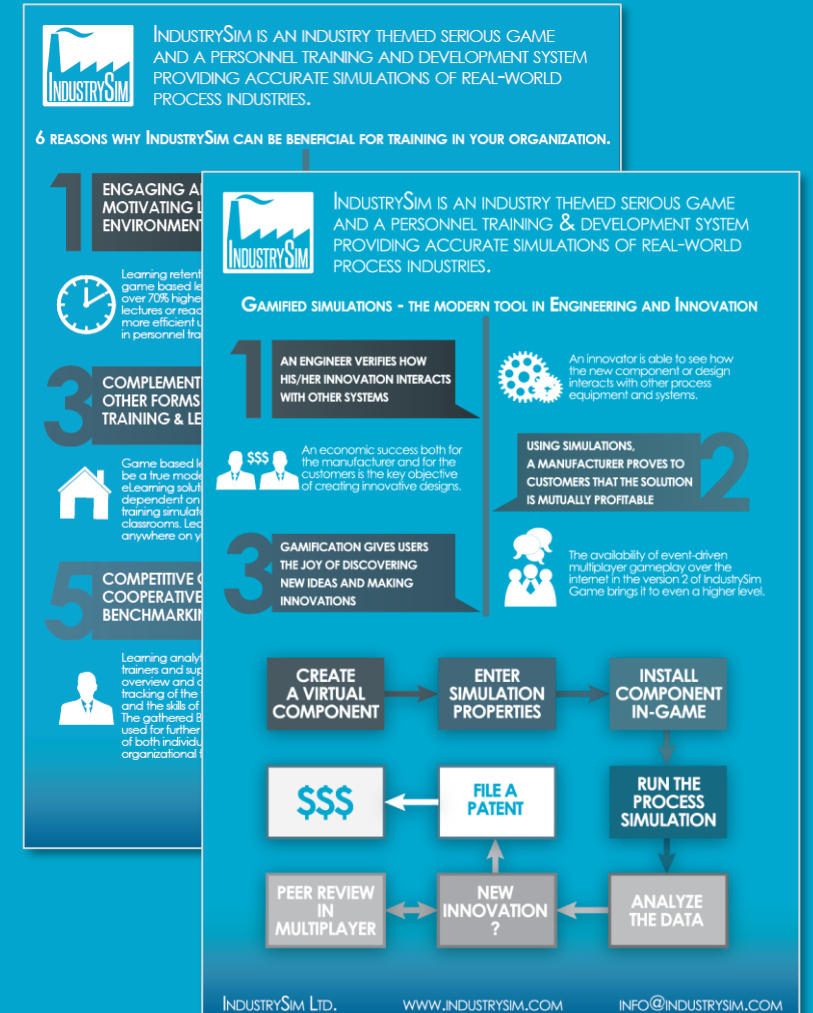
INDUSTRYSIM

INDUSTRYSIM IS AN INDUSTRY THEMED SERIOUS GAME AND A PERSONNEL TRAINING AND DEVELOPMENT SYSTEM PROVIDING ACCURATE SIMULATIONS OF REAL-WORLD PROCESS INDUSTRIES.

6 REASONS WHY INDUSTRYSIM CAN BE BENEFICIAL FOR TRAINING IN YOUR ORGANIZATION.

1 ENGAGING A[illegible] MOTIVATING L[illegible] ENVIRONMENT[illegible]

Learning retent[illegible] game based le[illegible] over 70% highe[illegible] lectures or read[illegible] more efficient u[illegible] in personnel tra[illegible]

3 COMPLEMENT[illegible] OTHER FORMS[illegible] TRAINING & LE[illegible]

Game based le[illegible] be a true mode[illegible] eLearning soluti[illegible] dependent on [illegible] training simulato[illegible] classrooms. Lea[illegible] anywhere on y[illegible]

5 COMPETITIVE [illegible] COOPERATIVE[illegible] BENCHMARKIN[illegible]

Learning analyt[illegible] trainers and sup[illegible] overview and o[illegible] tracking of the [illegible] and the skills of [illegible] The gathered B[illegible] used for further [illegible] of both individu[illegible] organizational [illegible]

INDUSTRYSIM

INDUSTRYSIM IS AN INDUSTRY THEMED SERIOUS GAME AND A PERSONNEL TRAINING & DEVELOPMENT SYSTEM PROVIDING ACCURATE SIMULATIONS OF REAL-WORLD PROCESS INDUSTRIES.

GAMIFIED SIMULATIONS - THE MODERN TOOL IN ENGINEERING AND INNOVATION

1 AN ENGINEER VERIFIES HOW HIS/HER INNOVATION INTERACTS WITH OTHER SYSTEMS

An innovator is able to see how the new component or design interacts with other process equipment and systems.

$$$ An economic success both for the manufacturer and for the customers is the key objective of creating innovative designs.

USING SIMULATIONS, A MANUFACTURER PROVES TO CUSTOMERS THAT THE SOLUTION IS MUTUALLY PROFITABLE 2

3 GAMIFICATION GIVES USERS THE JOY OF DISCOVERING NEW IDEAS AND MAKING INNOVATIONS

The availability of event-driven multiplayer gameplay over the internet in the version 2 of IndustrySim Game brings it to even a higher level.

CREATE A VIRTUAL COMPONENT

ENTER SIMULATION PROPERTIES

INSTALL COMPONENT IN-GAME

RUN THE PROCESS SIMULATION

ANALYZE THE DATA

NEW INNOVATION ?

PEER REVIEW IN MULTIPLAYER

FILE A PATENT

$$$

INDUSTRYSIM LTD. WWW.INDUSTRYSIM.COM INFO@INDUSTRYSIM.COM